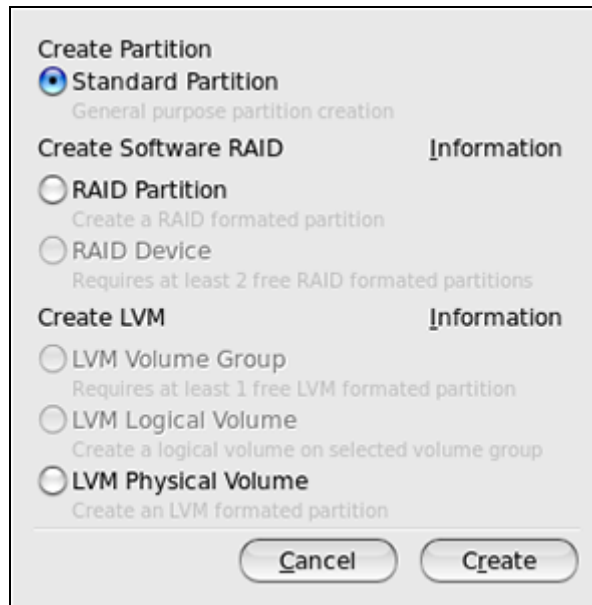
Create Partition
Standard Partition
General purpose partition creation
Create Software RAID
Information
RAID Partition
Create a RAID formated partition
RAID Device
Requires at least 2 free RAID formated partitions
Create LVM
Information
LVM Volume Group
Requires at least 1 free LVM formated partition
LVM Logical Volume
Create a logical volume on selected volume group
LVM Physical Volume
Create an LVM formated partition
Cancel
Create